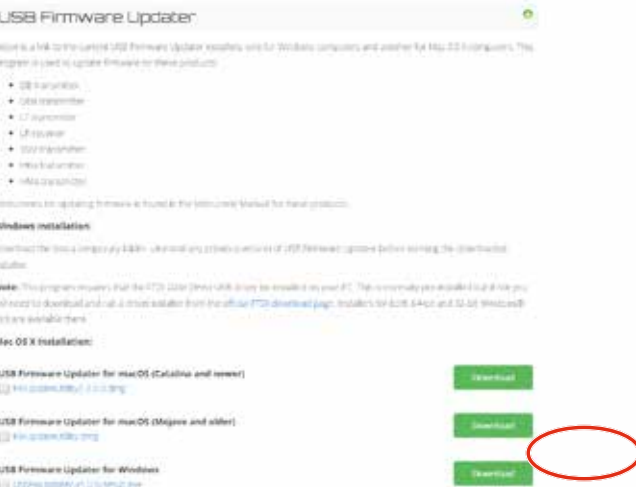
USB Firmware Updater

Below is a link to the current USB Firmware Updater installers, one for Windows computers and another for Mac OS X computers. This program is used to update firmware in these products:

- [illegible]
- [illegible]
- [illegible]
- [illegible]
- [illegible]
- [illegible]
- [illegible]

Instructions for updating firmware are found in the instruction manual for these products.

Windows Installation:

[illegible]

Note: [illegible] official FTDI download page. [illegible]

Mac OS X Installation:

USB Firmware Updater for macOS (Catalina and newer)
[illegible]
Download

USB Firmware Updater for macOS (Mojave and older)
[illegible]
Download

USB Firmware Updater for Windows
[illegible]
Download